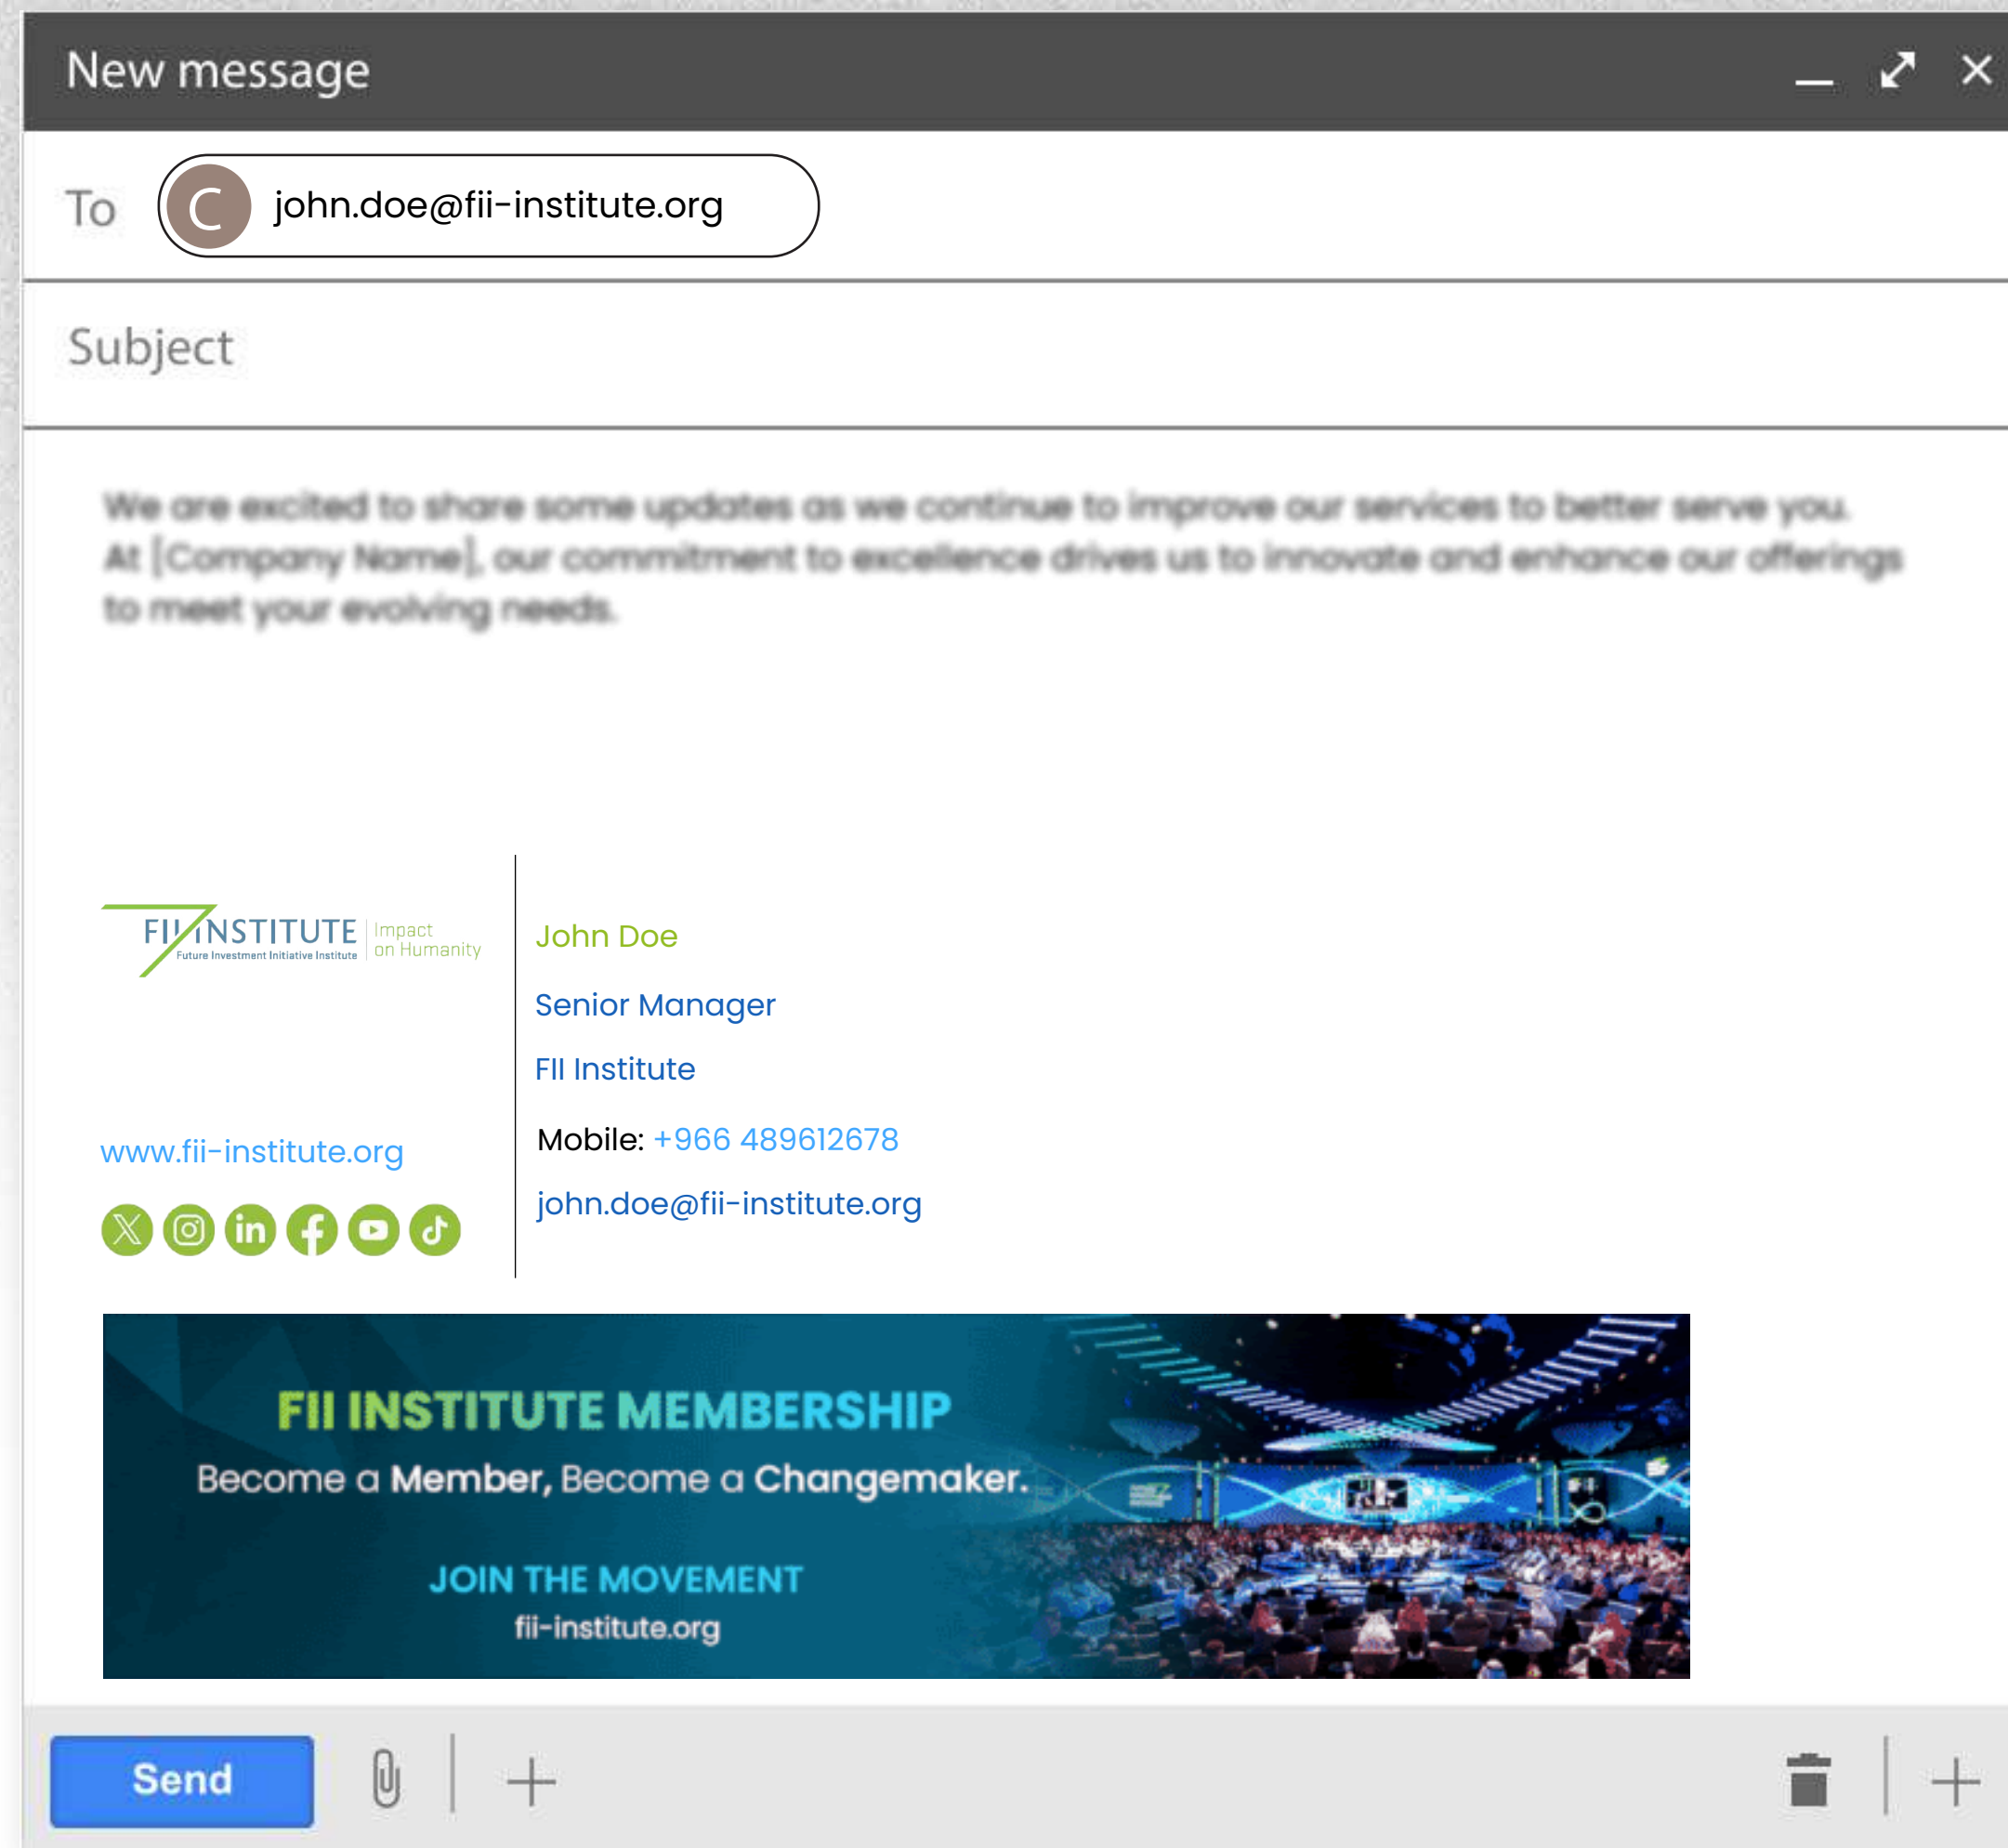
New message

To C john.doe@fii-institute.org

Subject

We are excited to share some updates as we continue to improve our services to better serve you. At [Company Name], our commitment to excellence drives us to innovate and enhance our offerings to meet your evolving needs.

FII INSTITUTE Future Investment Initiative Institute Impact on Humanity

www.fii-institute.org

John Doe

Senior Manager

FII Institute

Mobile: +966 489612678

john.doe@fii-institute.org

FII INSTITUTE MEMBERSHIP

Become a Member, Become a Changemaker.

JOIN THE MOVEMENT

fii-institute.org

Send